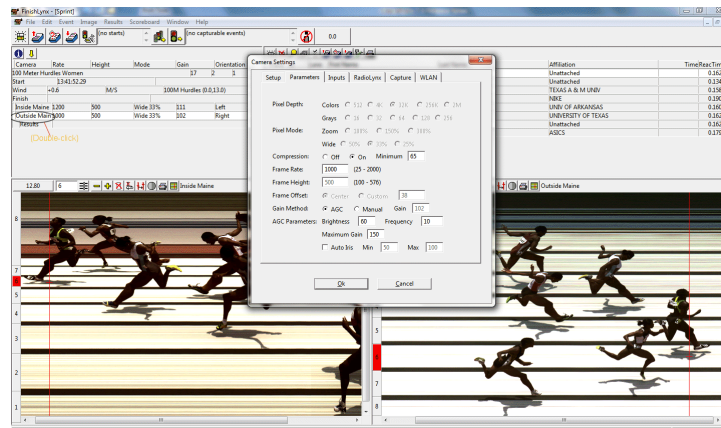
FinishLynx - [Sprint]
File Edit Event Image Results Scoreboard Window Help
(no starts)
(no capturable events)
0.0

| Camera | Rate | Height | Mode | Gain | Orientation |
|---|---|---|---|---|---|
| 100 Meter Hurdles Women | | | | 17 | 2 | 1 |
| Start | 13:41:52.29 | | | | |
| Wind | +0.6 | M/S | 100M Hurdles (0.0,13.0) | | |
| Finish | | | | | |
| Inside Maine | 1200 | 500 | Wide 33% | 111 | Left |
| Outside Maine | 1000 | 500 | Wide 33% | 102 | Right |
| Results | | | | | |

[Double-click]

| Affiliation | Time | ReacTim |
|---|---|---|
| Unattached | | 0.162 |
| Unattached | | 0.123 |
| TEXAS A & M UNIV | | 0.158 |
| NIKE | | 0.190 |
| UNIV OF ARKANSAS | | 0.160 |
| UNIVERSITY OF TEXAS | | 0.162 |
| Unattached | | 0.162 |
| ASICS | | 0.179 |

12.80 6 Inside Maine
Outside Maine

Camera Settings
Setup Parameters Inputs RadioLynx Capture WLAN

Pixel Depth: Colors 512 4K 32K 256K 2M
Grays 2K 32 64 128 256
Pixel Mode: Zoom 200% 150% 100%
Wide 50% 33% 25%
Compression: Off On Minimum 65
Frame Rate: 1000 (25 - 2000)
Frame Height: 500 (100 - 576)
Frame Offset: Center Custom 38
Gain Method: AGC Manual Gain 102
AGC Parameters: Brightness 60 Frequency 10
Maximum Gain 150
Auto Iris Min 50 Max 100

Ok Cancel

8
7
6
5
4
3
2
1